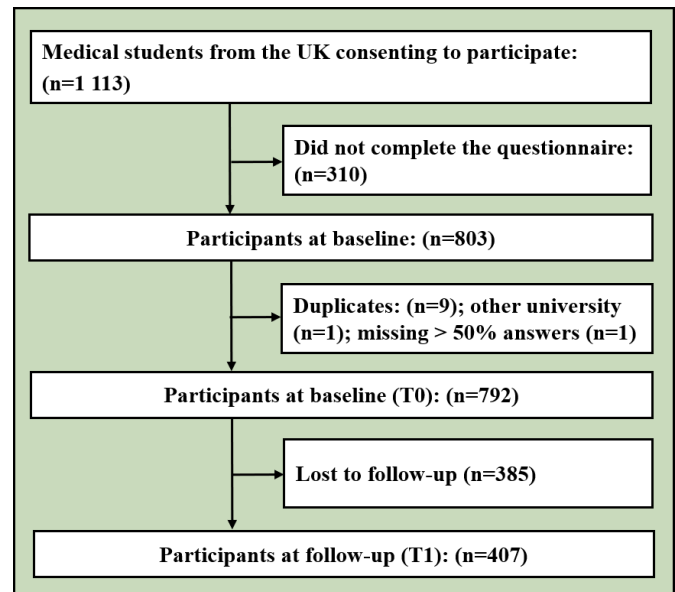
Medical students from the UK consenting to participate: (n=1 113)

Did not complete the questionnaire: (n=310)

Participants at baseline: (n=803)

Duplicates: (n=9); other university (n=1); missing > 50% answers (n=1)

Participants at baseline (T0): (n=792)

Lost to follow-up (n=385)

Participants at follow-up (T1): (n=407)